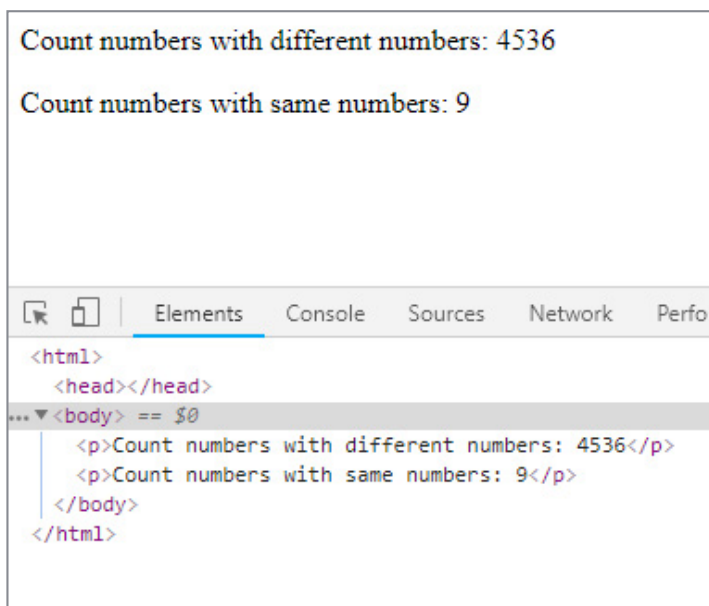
Count numbers with different numbers: 4536

Count numbers with same numbers: 9

Elements Console Sources Network Perfo

<html>
<head></head>
... ▼<body> == $0
<p>Count numbers with different numbers: 4536</p>
<p>Count numbers with same numbers: 9</p>
</body>
</html>